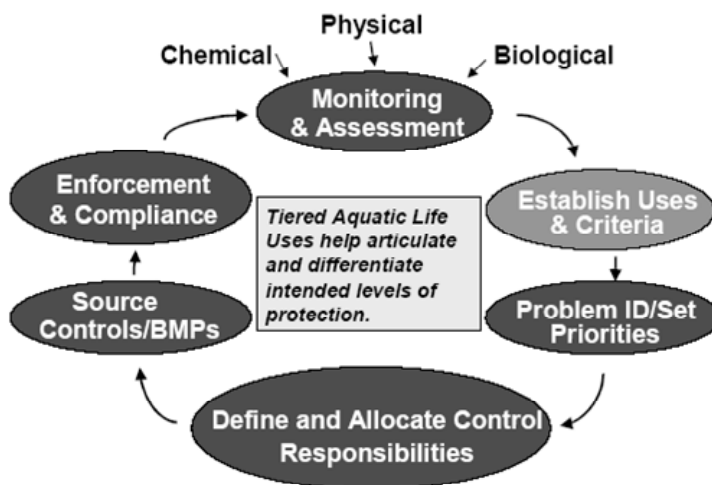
Physical

Chemical

Biological

Monitoring & Assessment

Establish Uses & Criteria

Problem ID/Set Priorities

Define and Allocate Control Responsibilities

Source Controls/BMPs

Enforcement & Compliance

Tiered Aquatic Life Uses help articulate and differentiate intended levels of protection.